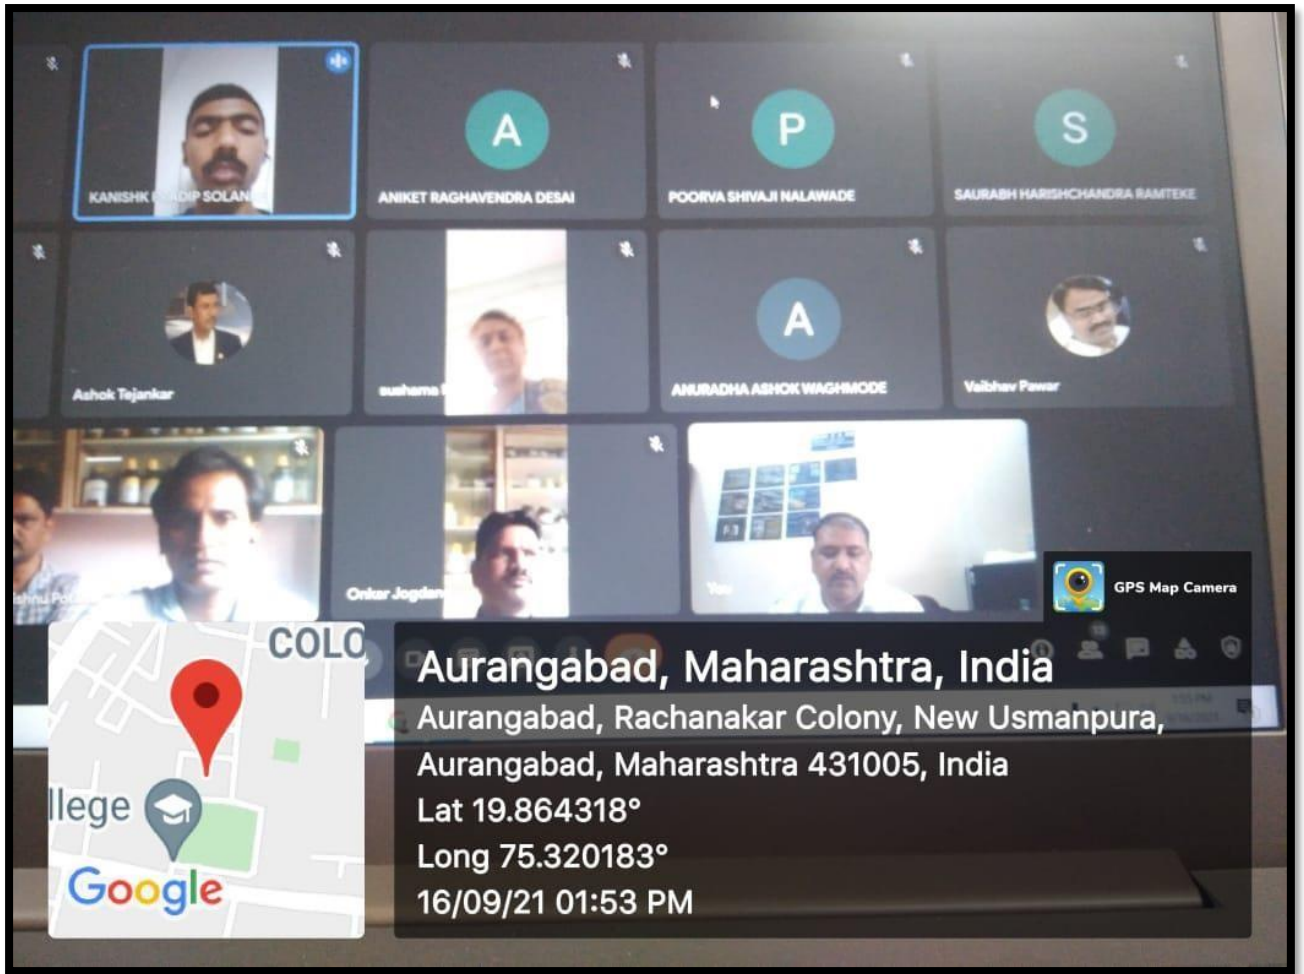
KANISHK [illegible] SOLAN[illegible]

A
ANIKET RAGHAVENDRA DESAI

P
POORVA SHIVAJI NALAWADE

S
SAURABH HARISHCHANDRA RAMTEKE

Ashok Tejankar

sushama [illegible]

A
ANURADHA ASHOK WAGHMODE

Vaibhav Pawar

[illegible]

Onkar Jogdan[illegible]

You

GPS Map Camera

COLO

llege

Google

Aurangabad, Maharashtra, India
Aurangabad, Rachanakar Colony, New Usmanpura, Aurangabad, Maharashtra 431005, India
Lat 19.864318°
Long 75.320183°
16/09/21 01:53 PM